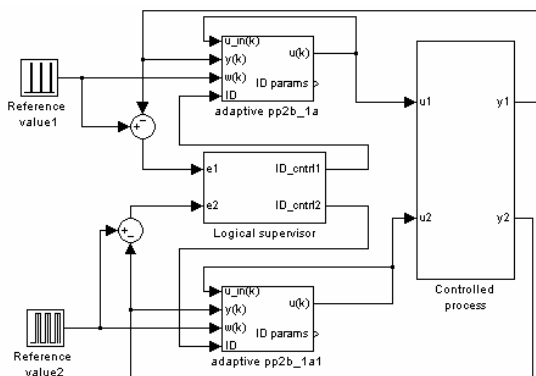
u_in(k)
y(k)
w(k)
ID
u(k)
ID params
adaptive pp2b_1a

Reference value1

e1
ID_cntrl1
e2
ID_cntrl2
Logical supervisor

u1
y1
u2
y2
Controlled process

u_in(k)
y(k)
w(k)
ID
u(k)
ID params
adaptive pp2b_1a1

Reference value2